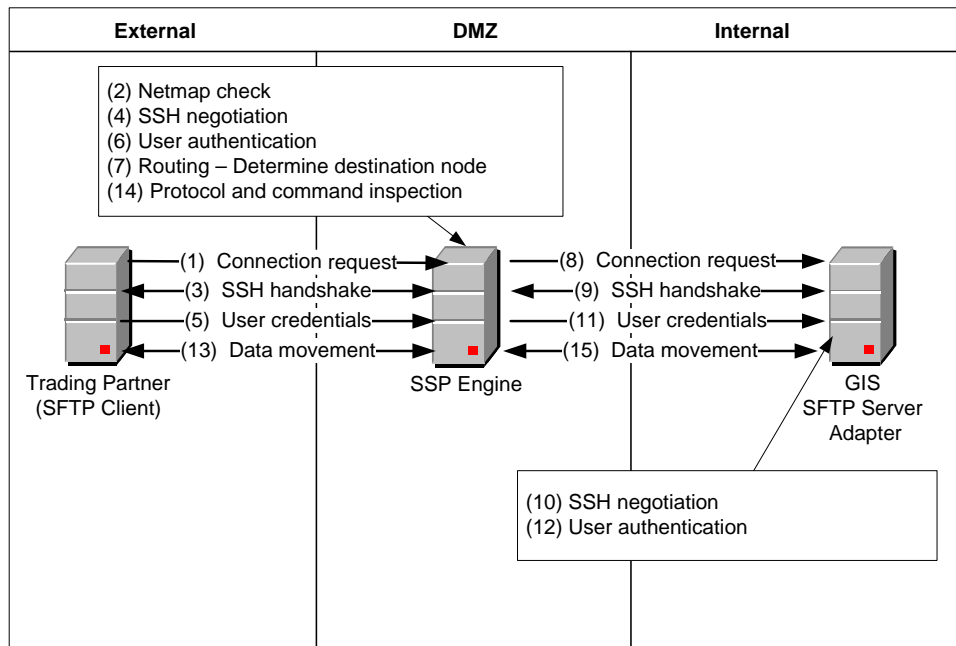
External

DMZ

Internal

(2) Netmap check
(4) SSH negotiation
(6) User authentication
(7) Routing – Determine destination node
(14) Protocol and command inspection

(1) Connection request
(3) SSH handshake
(5) User credentials
(13) Data movement

(8) Connection request
(9) SSH handshake
(11) User credentials
(15) Data movement

Trading Partner (SFTP Client)

SSP Engine

GIS SFTP Server Adapter

(10) SSH negotiation
(12) User authentication